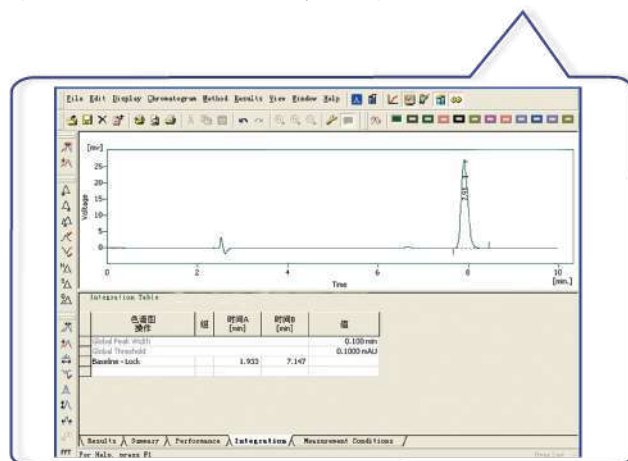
File Edit Display Chromatogram Method Results View Window Help

[mV]
25
20
15
10
5
0
Voltage
7.93
0
2
4
6
8
10
[min.]
Time

Integration Table

| 色谱图操作 | 组 | 时间A [min] | 时间B [min] | 值 |
|---|---|---|---|---|
| Global Peak Width | | | | 0.100 min |
| Global Threshold | | | | 0.1000 mAU |
| Baseline - Lock | | 1.933 | 7.147 | |

Results Summary Performance Integration Measurement Conditions

For Help, press F1